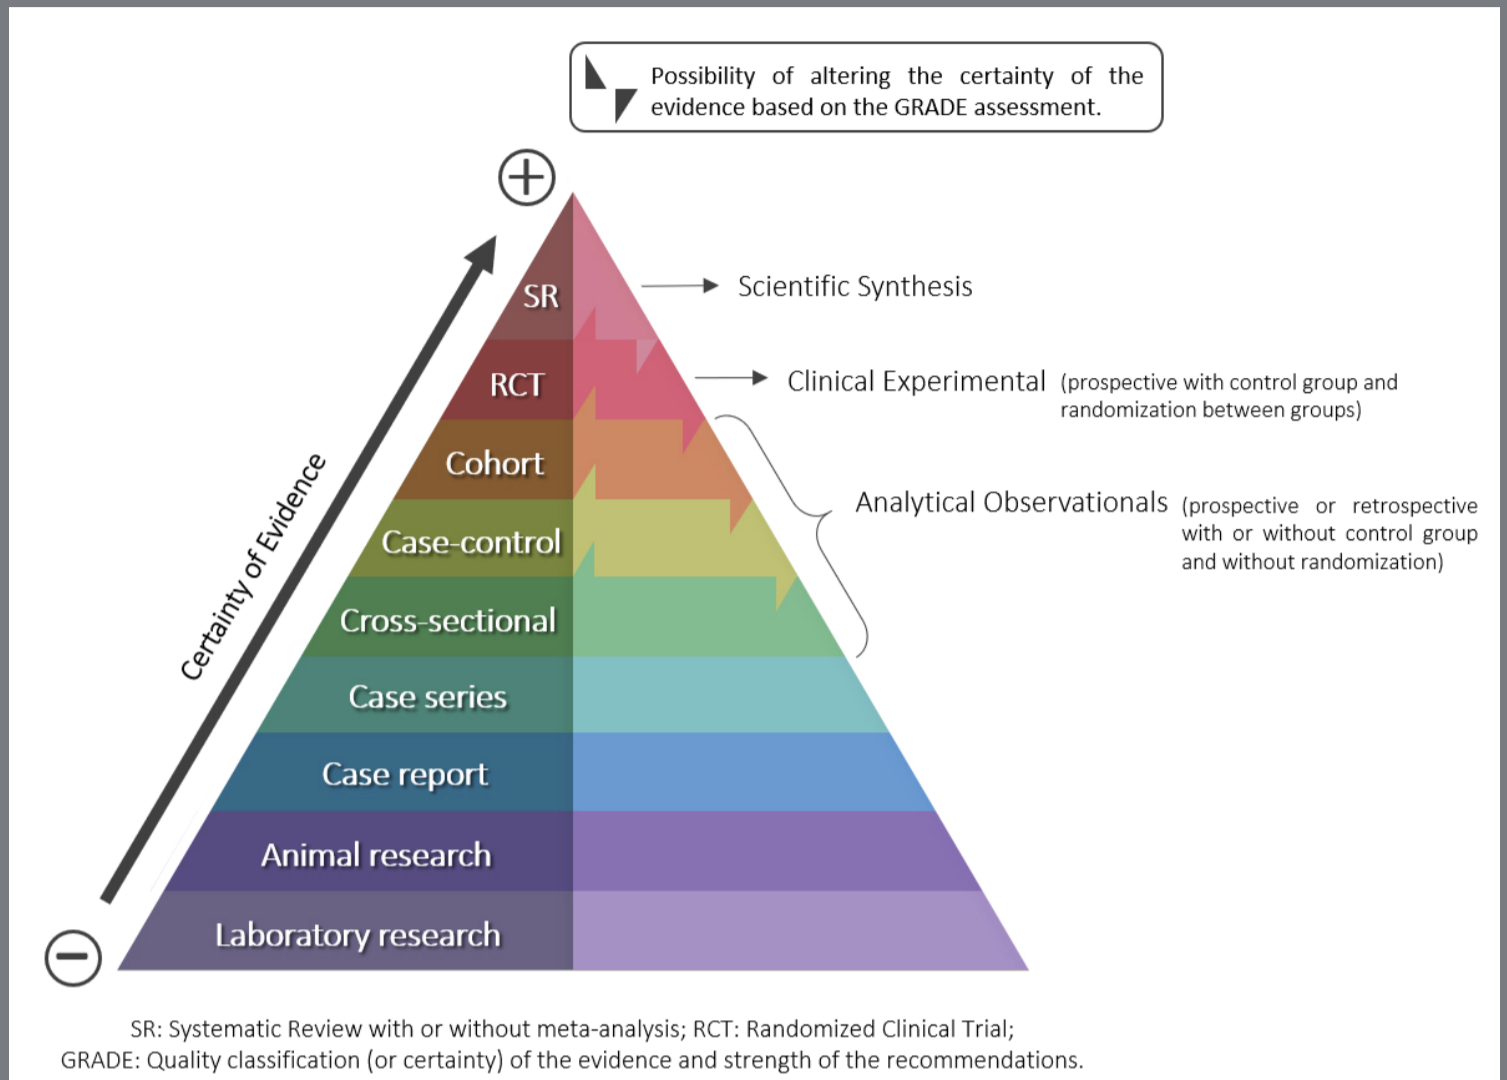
Possibility of altering the certainty of the evidence based on the GRADE assessment.

Certainty of Evidence

SR
RCT
Cohort
Case-control
Cross-sectional
Case series
Case report
Animal research
Laboratory research

Scientific Synthesis

Clinical Experimental (prospective with control group and randomization between groups)

Analytical Observationals (prospective or retrospective with or without control group and without randomization)

SR: Systematic Review with or without meta-analysis; RCT: Randomized Clinical Trial; GRADE: Quality classification (or certainty) of the evidence and strength of the recommendations.